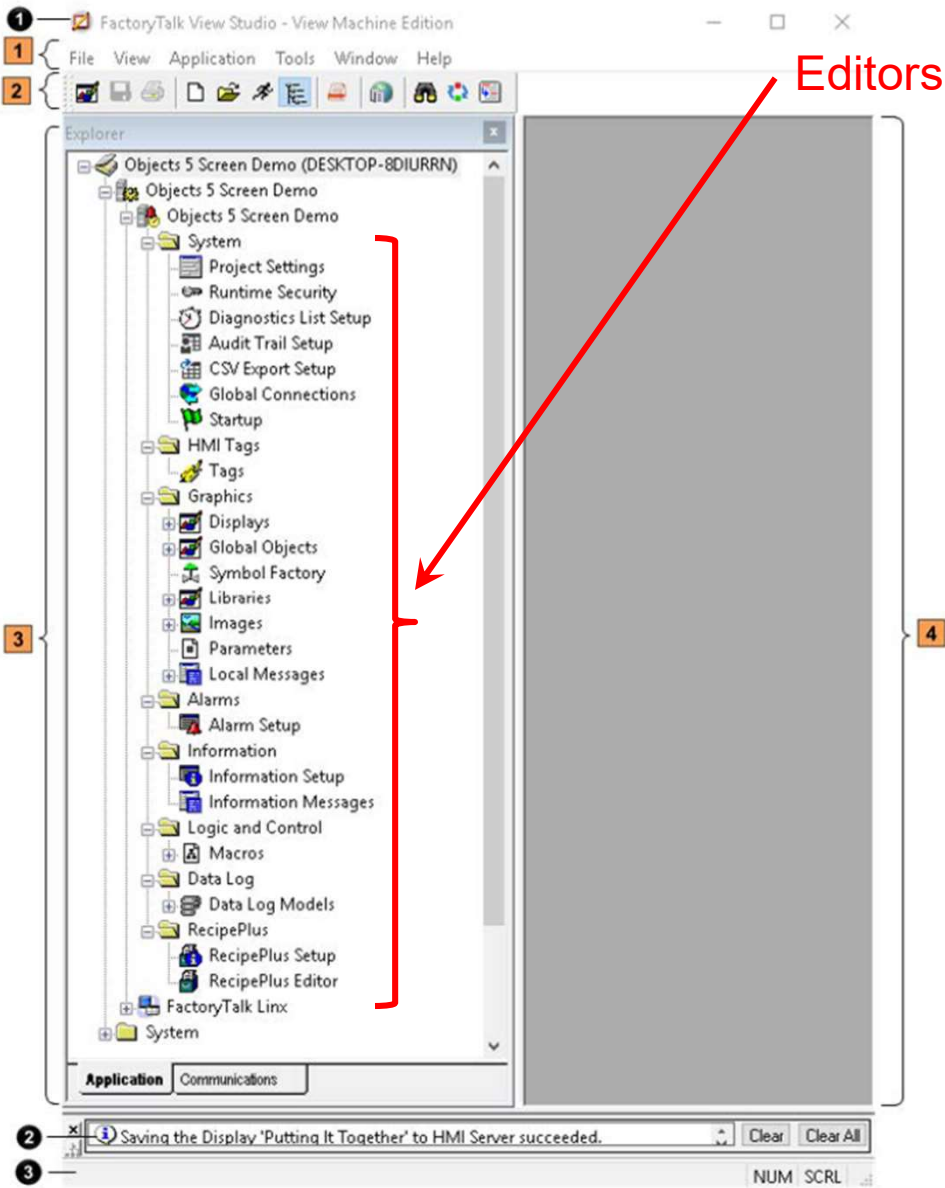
1 FactoryTalk View Studio - View Machine Edition

1 File View Application Tools Window Help

2

Editors

Explorer

Objects 5 Screen Demo (DESKTOP-8DIURRN)
Objects 5 Screen Demo
Objects 5 Screen Demo
System
Project Settings
Runtime Security
Diagnostics List Setup
Audit Trail Setup
CSV Export Setup
Global Connections
Startup
HMI Tags
Tags
Graphics
Displays
Global Objects
Symbol Factory
Libraries
Images
Parameters
Local Messages
Alarms
Alarm Setup
Information
Information Setup
Information Messages
Logic and Control
Macros
Data Log
Data Log Models
RecipePlus
RecipePlus Setup
RecipePlus Editor
FactoryTalk Linx
System

Application Communications

3

4

2 Saving the Display 'Putting It Together' to HMI Server succeeded. Clear Clear All

3 NUM SCRL